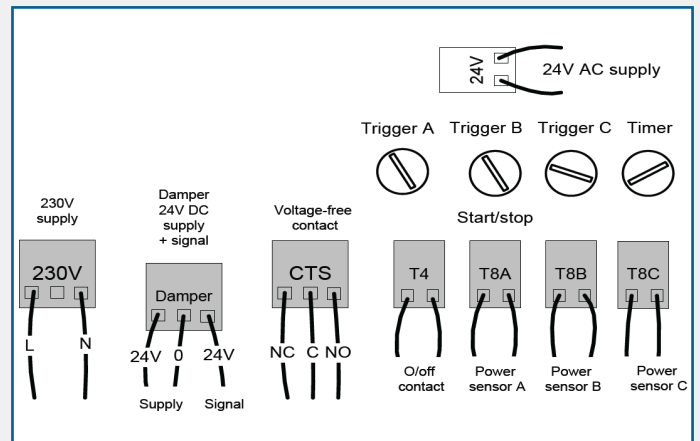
24V

24V AC supply

Trigger A

Trigger B

Trigger C

Timer

Start/stop

230V supply

230V

L

N

Damper 24V DC supply + signal

Damper

24V

0

24V

Supply

Signal

Voltage-free contact

CTS

NC

C

NO

T4

O/off contact

T8A

Power sensor A

T8B

Power sensor B

T8C

Power sensor C